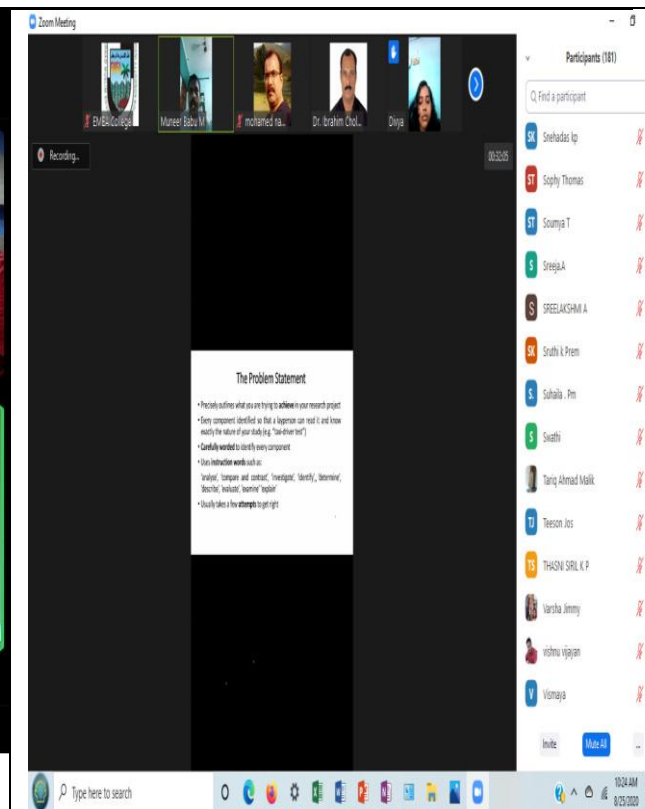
Zoom Meeting

EMEA College

Muneer Babu M

mohamed na...

Dr. Ibrahim Chol...

Divya

Recording...

00:32:05

Participants (181)

Find a participant

SK Snehadas kp

ST Sophy Thomas

ST Soumya T

S Sreeja.A

S SREELAKSHMI A

SK Sruthi k Prem

S. Suhaila . Pm

S Swathi

Tariq Ahmad Malik

TJ Teeson Jos

TS THASNI SIRIL K P

Varsha Jimmy

vishnu vijayan

V Vismaya

Invite

Mute All

The Problem Statement

• Precisely outlines what you are trying to **achieve** in your research project

• Every component identified so that a layperson can read it and know exactly the nature of your study (e.g. "taxi-driver test")

• **Carefully worded** to identify every component

• Uses **instruction words** such as:

'analyse', 'compare and contrast', 'investigate', 'identify', 'determine', 'describe', 'evaluate', 'examine' 'explain'

• Usually takes a few **attempts** to get right

Type here to search

10:24 AM

8/25/2020